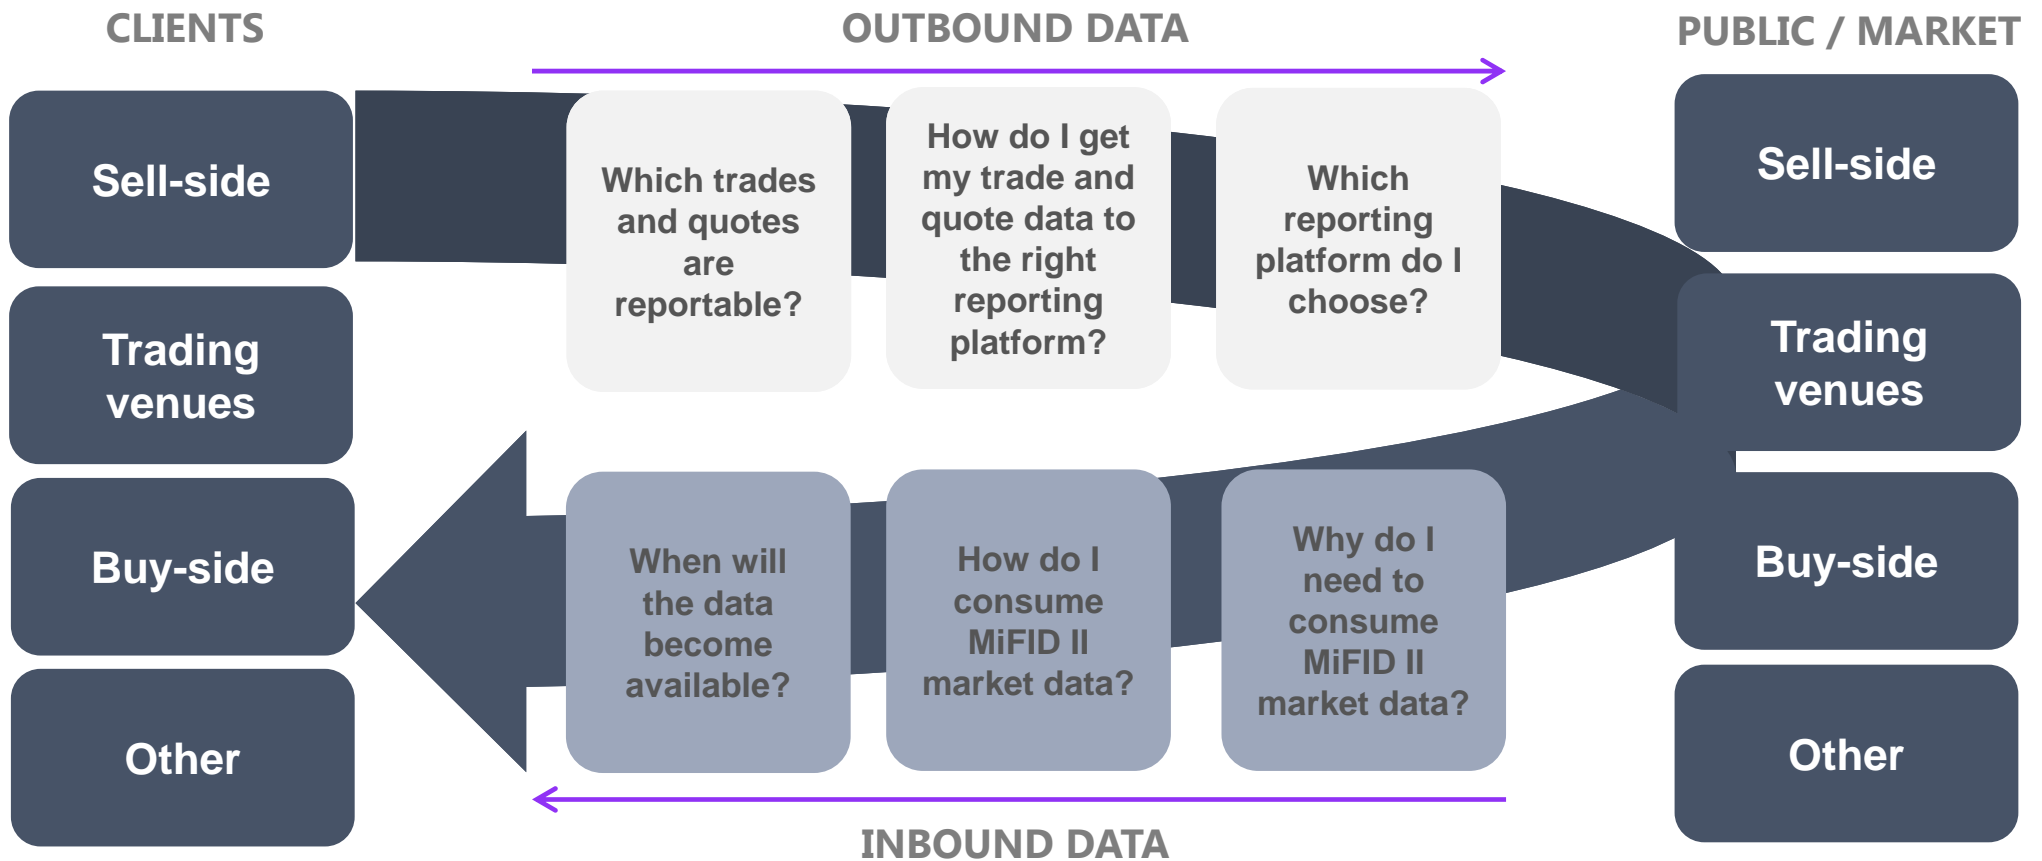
CLIENTS

OUTBOUND DATA

PUBLIC / MARKET

Sell-side

Trading venues

Buy-side

Other

Which trades and quotes are reportable?

How do I get my trade and quote data to the right reporting platform?

Which reporting platform do I choose?

Sell-side

Trading venues

Buy-side

Other

When will the data become available?

How do I consume MiFID II market data?

Why do I need to consume MiFID II market data?

INBOUND DATA